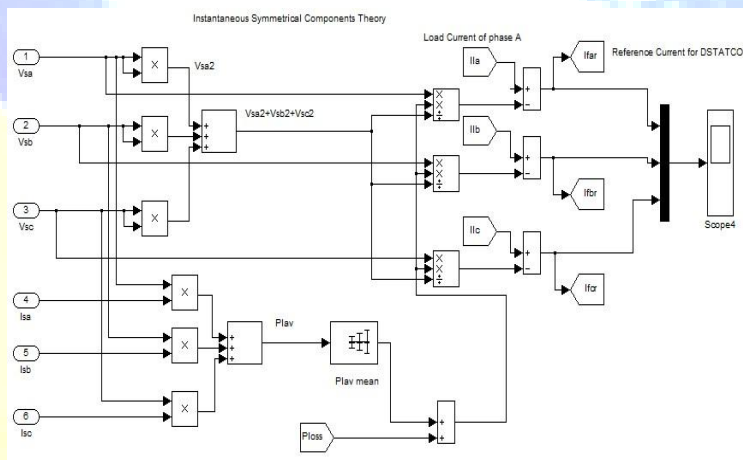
Instantaneous Symmetrical Components Theory

1
Vsa

2
Vsb

3
Vsc

4
Isa

5
Isb

6
Isc

X

Vsa2

X

X

+
+
+

Vsa2+Vsb2+Vsc2

X

X

X

+
+
+

Plav

Plav mean

Ploss

+
+

Load Current of phase A

X
X
÷

X
X
÷

X
X
÷

Ila

Ilb

Ilc

+
−

+
−

+
−

Ifar

Ifbr

Ifcr

Reference Current for DSTATCOM

Scope4